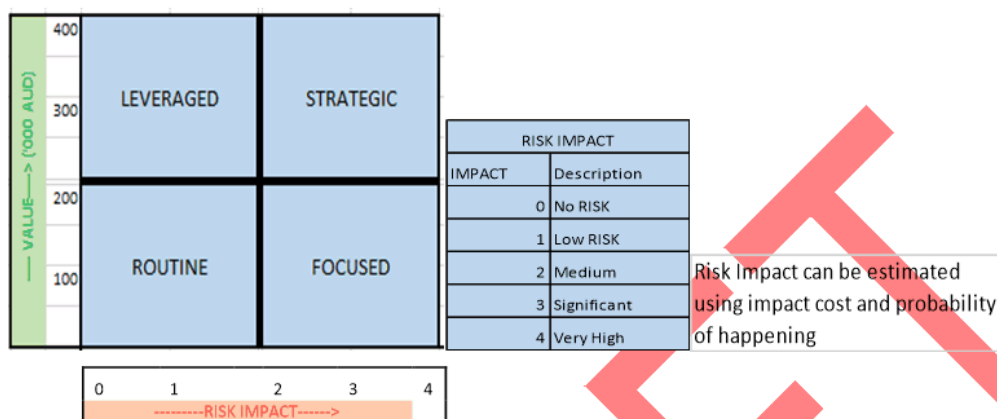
—— VALUE——> ('000 AUD)

400
300
200
100

LEVERAGED
STRATEGIC
ROUTINE
FOCUSED

0 1 2 3 4
---------RISK IMPACT------>

| RISK IMPACT | |
|---|---|
| IMPACT | Description |
| 0 | No RISK |
| 1 | Low RISK |
| 2 | Medium |
| 3 | Significant |
| 4 | Very High |

Risk Impact can be estimated using impact cost and probability of happening